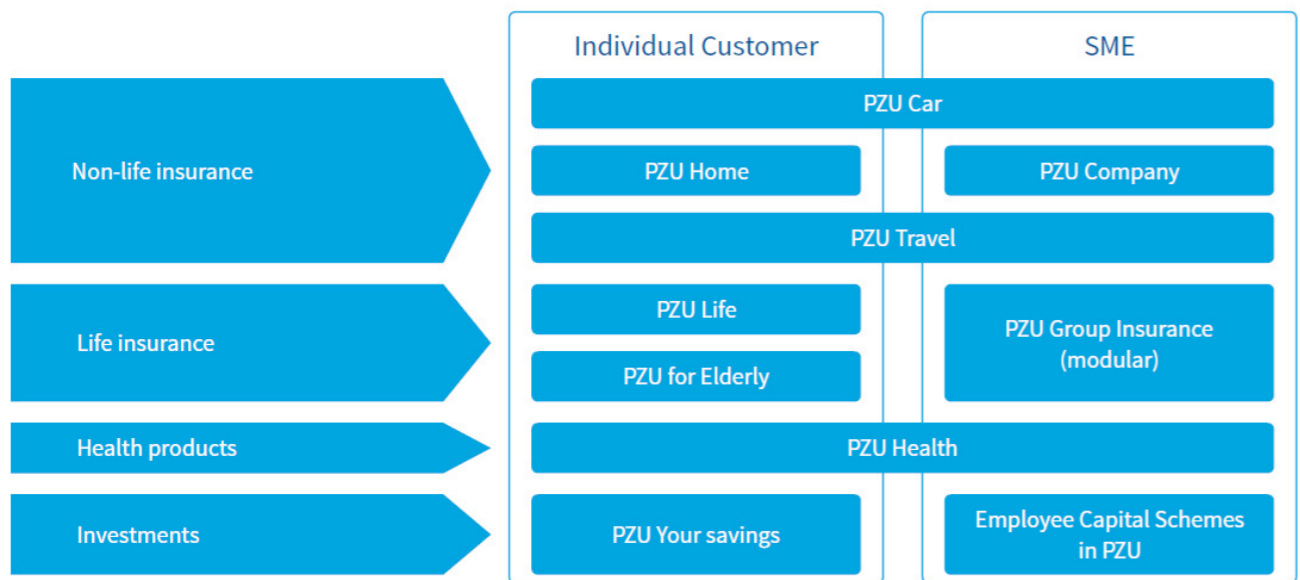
Individual Customer

SME

Non-life insurance

PZU Car

PZU Home

PZU Company

PZU Travel

Life insurance

PZU Life

PZU for Elderly

PZU Group Insurance (modular)

Health products

PZU Health

Investments

PZU Your savings

Employee Capital Schemes in PZU